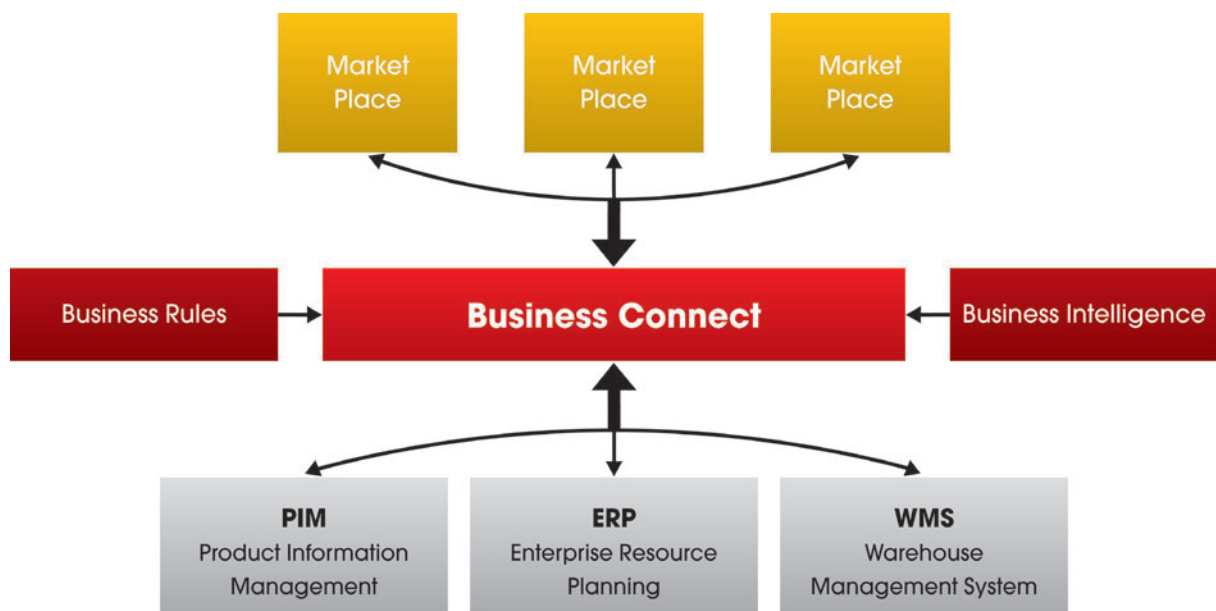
Market Place

Market Place

Market Place

Business Rules

Business Connect

Business Intelligence

PIM
Product Information Management

ERP
Enterprise Resource Planning

WMS
Warehouse Management System